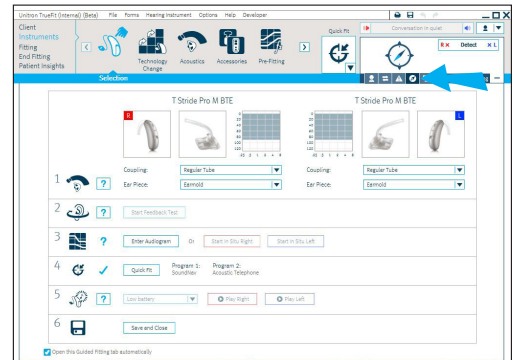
Unitron TrueFit (Internal) (Beta) File Forms Hearing Instrument Options Help Developer

Client
Instruments
Fitting
End Fitting
Patient Insights

Technology Change
Acoustics
Accessories
Pre-Fitting

Quick Fit

Conversation in quiet

R ✕ Detect ✕ L

Selection

T Stride Pro M BTE

R

Coupling: Regular Tube
Ear Piece: Earmold

T Stride Pro M BTE

L

Coupling: Regular Tube
Ear Piece: Earmold

1 ?

2 ? Start Feedback Test

3 ? Enter Audiogram Or: Start In Situ Right Start In Situ Left

4 ✓ Quick Fit Program 1: SoundNav Program 2: Acoustic Telephone

5 ? Low battery Play Right Play Left

6 Save and Close

Open this Guided Fitting tab automatically